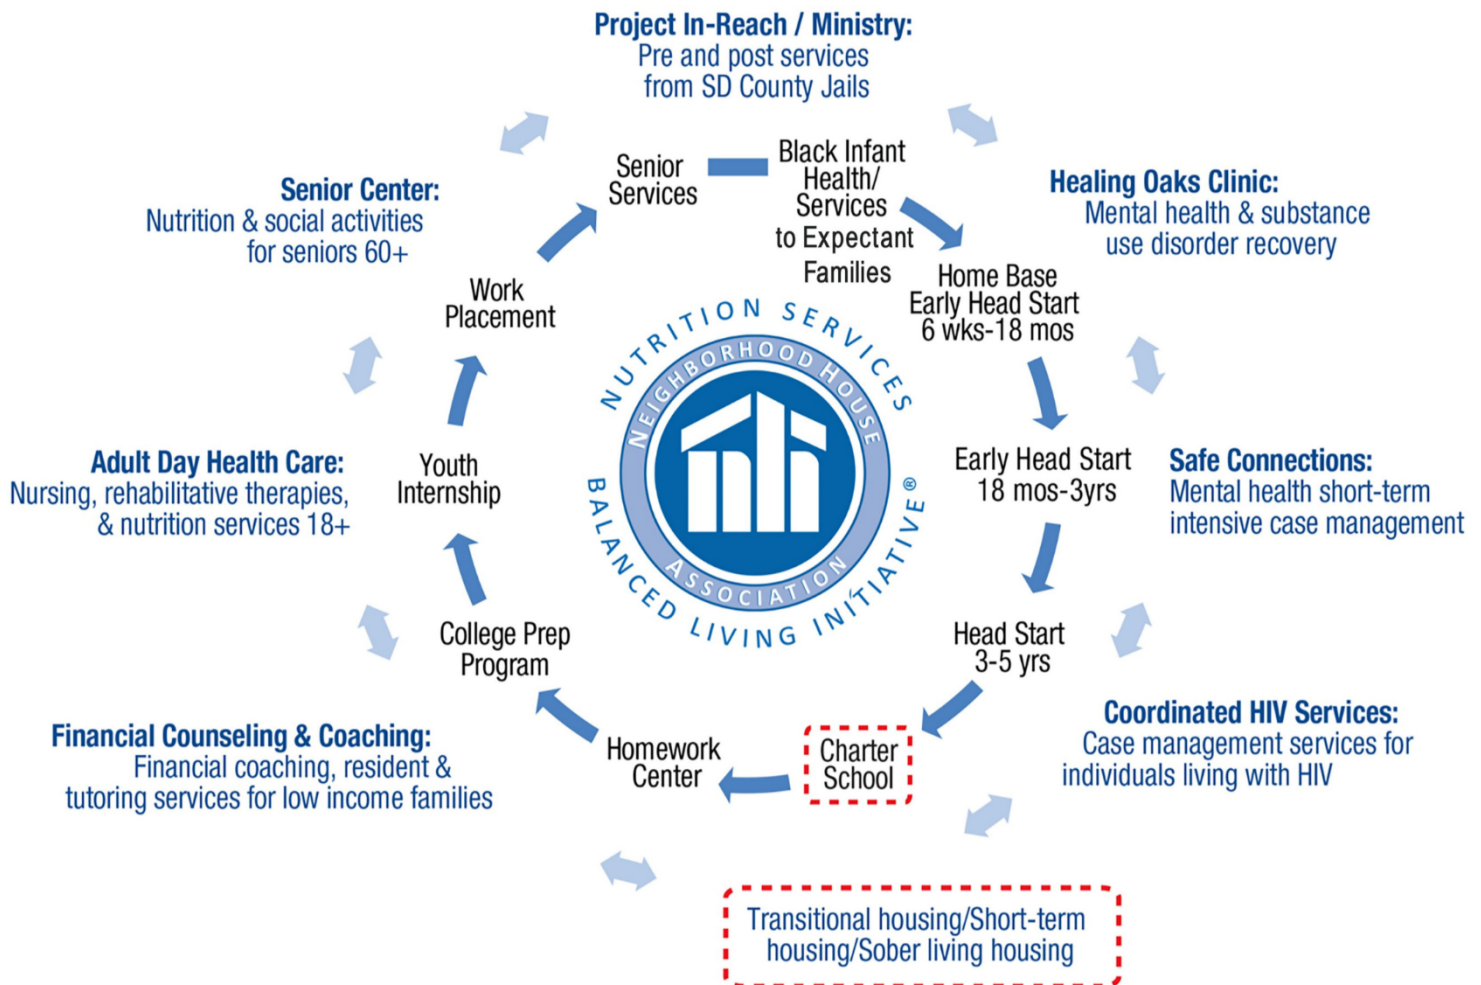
Project In-Reach / Ministry:
Pre and post services from SD County Jails

Healing Oaks Clinic:
Mental health & substance use disorder recovery

Safe Connections:
Mental health short-term intensive case management

Coordinated HIV Services:
Case management services for individuals living with HIV

Transitional housing/Short-term housing/Sober living housing

Financial Counseling & Coaching:
Financial coaching, resident & tutoring services for low income families

Adult Day Health Care:
Nursing, rehabilitative therapies, & nutrition services 18+

Senior Center:
Nutrition & social activities for seniors 60+

Senior Services

Black Infant Health/ Services to Expectant Families

Home Base Early Head Start 6 wks-18 mos

Early Head Start 18 mos-3yrs

Head Start 3-5 yrs

Charter School

Homework Center

College Prep Program

Youth Internship

Work Placement

NUTRITION SERVICES
NEIGHBORHOOD HOUSE ASSOCIATION
BALANCED LIVING INITIATIVE®